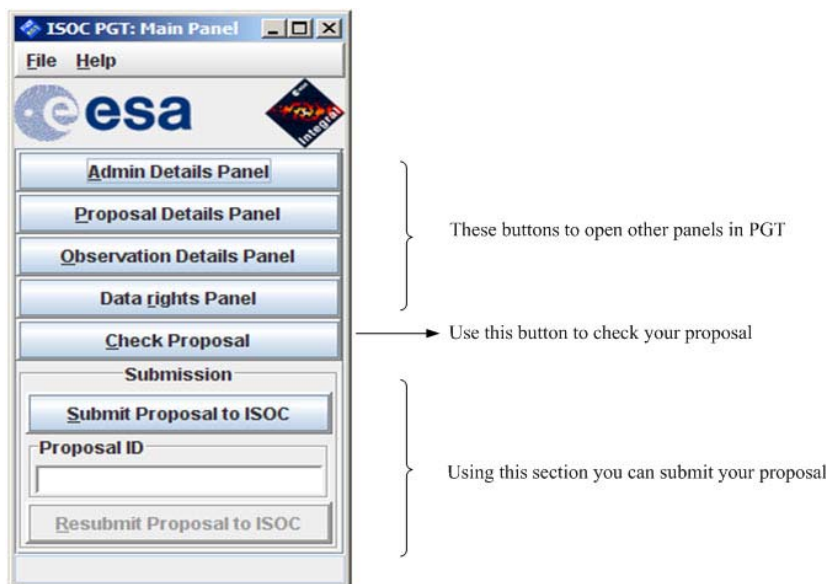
ISOC PGT: Main Panel

File Help

esa

integral

Admin Details Panel

Proposal Details Panel

Observation Details Panel

Data rights Panel

Check Proposal

Submission

Submit Proposal to ISOC

Proposal ID

Resubmit Proposal to ISOC

These buttons to open other panels in PGT

Use this button to check your proposal

Using this section you can submit your proposal